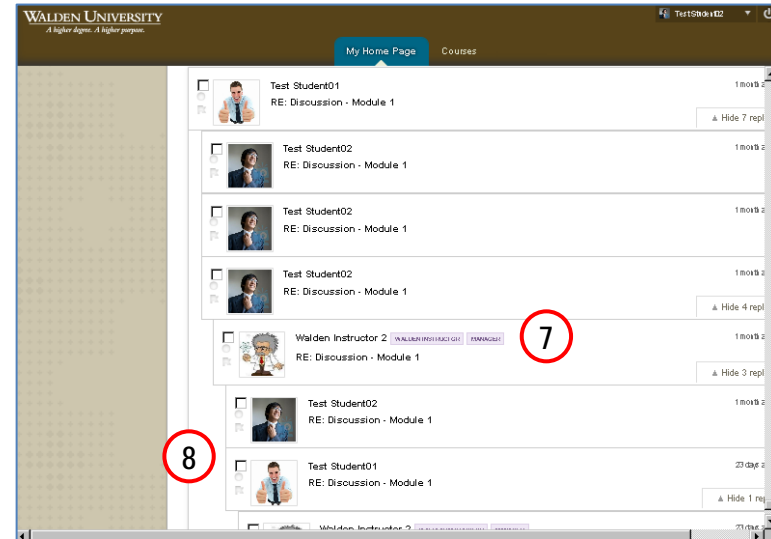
WALDEN UNIVERSITY
A higher degree. A higher purpose.

TestStudent02

My Home Page
Courses

Test Student01
RE: Discussion - Module 1
1 month
Hide 7 repl

Test Student02
RE: Discussion - Module 1
1 month

Test Student02
RE: Discussion - Module 1
1 month

Test Student02
RE: Discussion - Module 1
1 month
Hide 4 repl

Walden Instructor 2 WALDEN INSTRUCTOR MANAGER
RE: Discussion - Module 1
1 month
Hide 3 repl

7

Test Student02
RE: Discussion - Module 1
1 month

8

Test Student01
RE: Discussion - Module 1
23 days
Hide 1 rep

Walden Instructor 2 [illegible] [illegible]
23 days